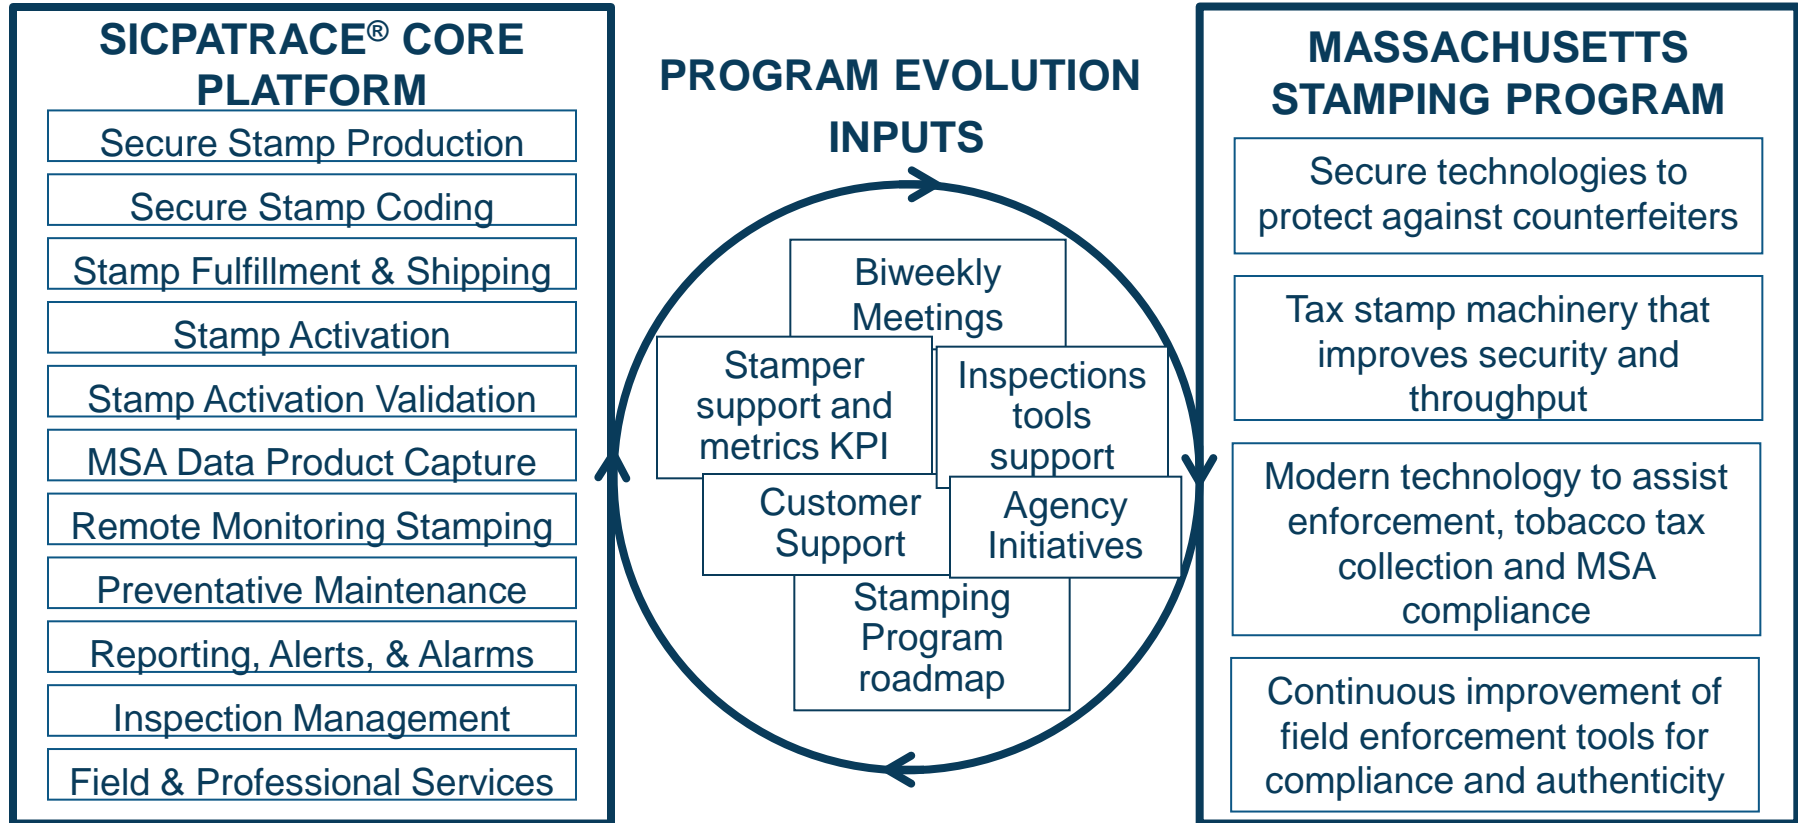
SICPATRACE® CORE PLATFORM

Secure Stamp Production

Secure Stamp Coding

Stamp Fulfillment & Shipping

Stamp Activation

Stamp Activation Validation

MSA Data Product Capture

Remote Monitoring Stamping

Preventative Maintenance

Reporting, Alerts, & Alarms

Inspection Management

Field & Professional Services

PROGRAM EVOLUTION INPUTS

Biweekly Meetings

Stamper support and metrics KPI

Inspections tools support

Customer Support

Agency Initiatives

Stamping Program roadmap

MASSACHUSETTS STAMPING PROGRAM

Secure technologies to protect against counterfeiters

Tax stamp machinery that improves security and throughput

Modern technology to assist enforcement, tobacco tax collection and MSA compliance

Continuous improvement of field enforcement tools for compliance and authenticity